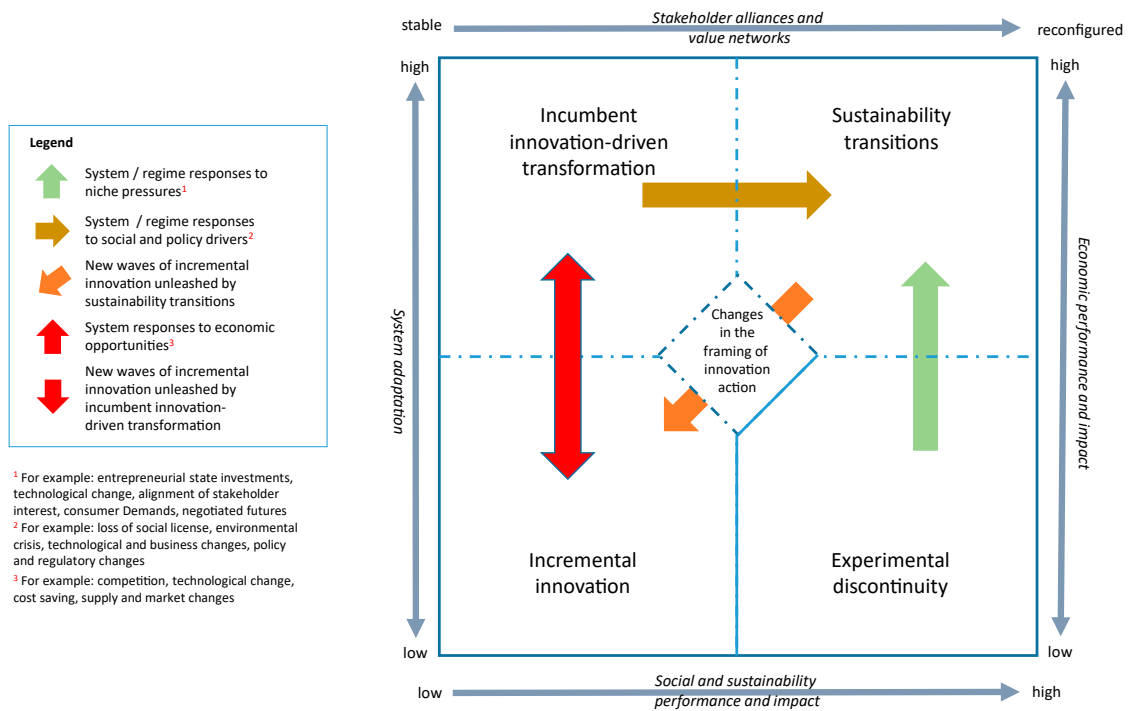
Legend

System / regime responses to niche pressures$^1$

System / regime responses to social and policy drivers$^2$

New waves of incremental innovation unleashed by sustainability transitions

System responses to economic opportunities$^3$

New waves of incremental innovation unleashed by incumbent innovation-driven transformation

$^1$ For example: entrepreneurial state investments, technological change, alignment of stakeholder interest, consumer Demands, negotiated futures
$^2$ For example: loss of social license, environmental crisis, technological and business changes, policy and regulatory changes
$^3$ For example: competition, technological change, cost saving, supply and market changes

stable

Stakeholder alliances and value networks

reconfigured

high

high

System adaptation

Economic performance and impact

Incumbent innovation-driven transformation

Sustainability transitions

Changes in the framing of innovation action

Incremental innovation

Experimental discontinuity

low

low

low

Social and sustainability performance and impact

high